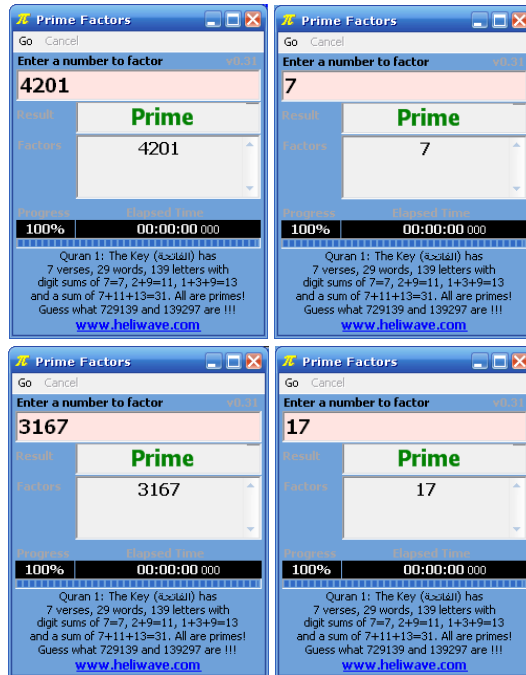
π Prime Factors

Go Cancel

Enter a number to factor v0.31

4201

Result Prime

Factors 4201

Progress Elapsed Time

100% 00:00:00 000

Quran 1: The Key (الفاتحة) has 7 verses, 29 words, 139 letters with digit sums of 7=7, 2+9=11, 1+3+9=13 and a sum of 7+11+13=31. All are primes! Guess what 729139 and 139297 are !!!

www.heliwave.com

π Prime Factors

Go Cancel

Enter a number to factor v0.3

7

Result Prime

Factors 7

Progress Elapsed Time

100% 00:00:00 000

Quran 1: The Key (الفاتحة) has 7 verses, 29 words, 139 letters with digit sums of 7=7, 2+9=11, 1+3+9=13 and a sum of 7+11+13=31. All are primes! Guess what 729139 and 139297 are !!!

www.heliwave.com

π Prime Factors

Go Cancel

Enter a number to factor v0.31

3167

Result Prime

Factors 3167

Progress Elapsed Time

100% 00:00:00 000

Quran 1: The Key (الفاتحة) has 7 verses, 29 words, 139 letters with digit sums of 7=7, 2+9=11, 1+3+9=13 and a sum of 7+11+13=31. All are primes! Guess what 729139 and 139297 are !!!

www.heliwave.com

π Prime Factors

Go Cancel

Enter a number to factor v0.31

17

Result Prime

Factors 17

Progress Elapsed Time

100% 00:00:00 000

Quran 1: The Key (الفاتحة) has 7 verses, 29 words, 139 letters with digit sums of 7=7, 2+9=11, 1+3+9=13 and a sum of 7+11+13=31. All are primes! Guess what 729139 and 139297 are !!!

www.heliwave.com